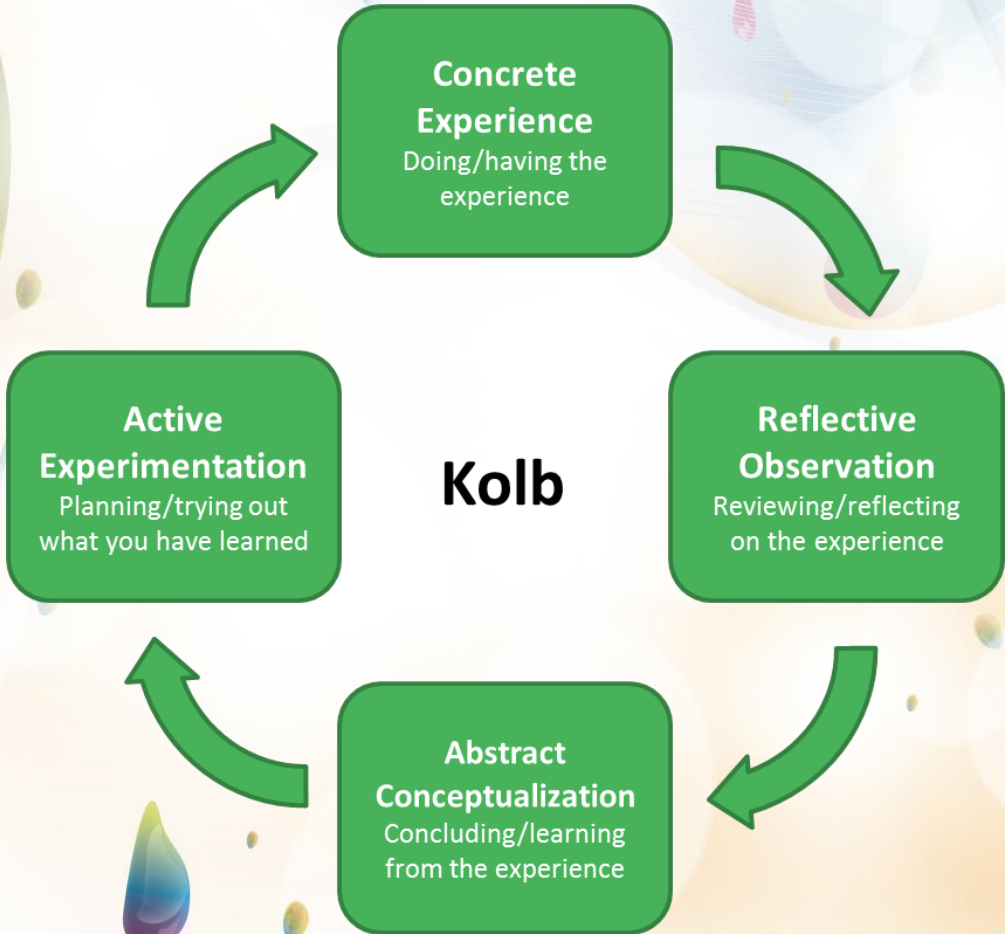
Concrete Experience
Doing/having the experience

Active Experimentation
Planning/trying out what you have learned

Kolb

Reflective Observation
Reviewing/reflecting on the experience

Abstract Conceptualization
Concluding/learning from the experience